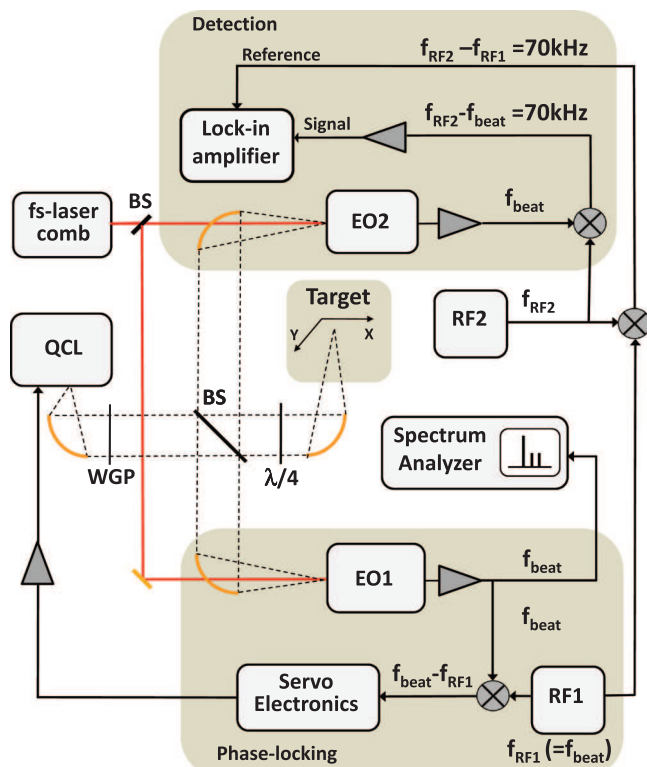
Detection

Reference

$f_{RF2}$ –$f_{RF1}$ =70kHz

$f_{RF2}$-$f_{beat}$ =70kHz

Signal

Lock-in amplifier

fs-laser comb

BS

EO2

$f_{beat}$

Target

Y

X

RF2

$f_{RF2}$

QCL

BS

WGP

$\lambda/4$

Spectrum Analyzer

EO1

$f_{beat}$

$f_{beat}$

Servo Electronics

$f_{beat}$-$f_{RF1}$

RF1

Phase-locking

$f_{RF1}$ (=$f_{beat}$)